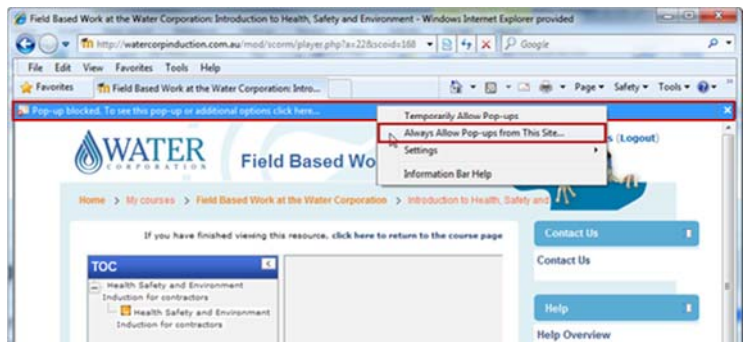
Field Based Work at the Water Corporation: Introduction to Health, Safety and Environment - Windows Internet Explorer provided

http://watercorpinduction.com.au/mod/scorm/player.php?a=22&scoid=168

Google

File Edit View Favorites Tools Help

Favorites

Field Based Work at the Water Corporation: Intro...

Page ▾ Safety ▾ Tools ▾

Pop-up blocked. To see this pop-up or additional options click here...

Temporarily Allow Pop-ups

Always Allow Pop-ups from This Site...

Settings

Information Bar Help

WATER CORPORATION

Field Based Wo

s (Logout)

Home > My courses > Field Based Work at the Water Corporation > Introduction to Health, Safety and

If you have finished viewing this resource, click here to return to the course page

TOC

Health Safety and Environment Induction for contractors

Health Safety and Environment Induction for contractors

Contact Us

Contact Us

Help

Help Overview